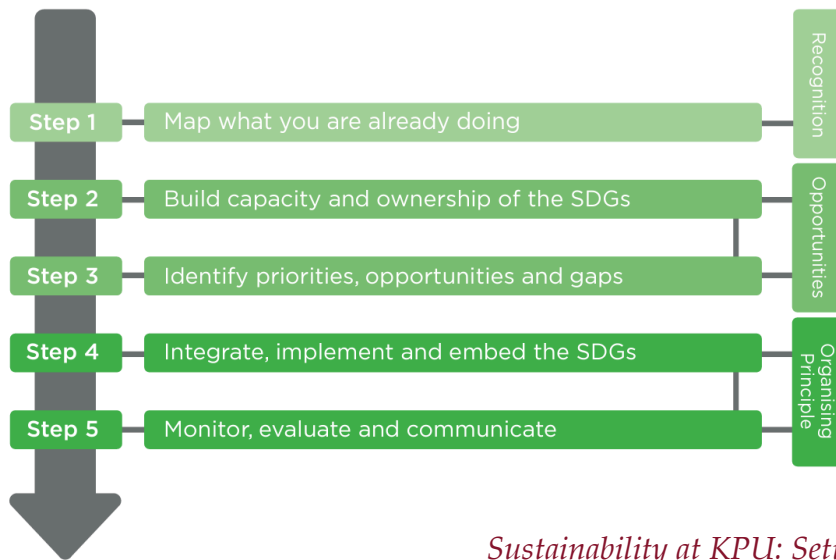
Step 1
Map what you are already doing

Step 2
Build capacity and ownership of the SDGs

Step 3
Identify priorities, opportunities and gaps

Step 4
Integrate, implement and embed the SDGs

Step 5
Monitor, evaluate and communicate

Recognition

Opportunities

Organising Principle

Sustainability at KPU: Set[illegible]